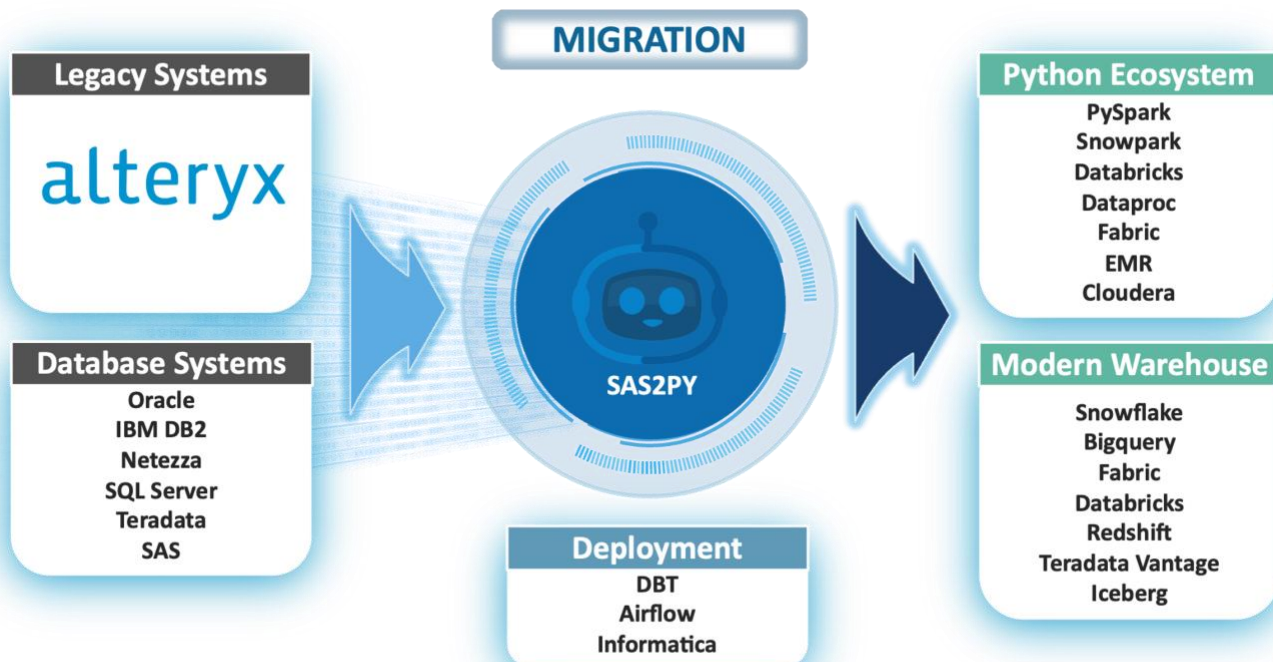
MIGRATION

Legacy Systems

alteryx

Database Systems

Oracle
IBM DB2
Netezza
SQL Server
Teradata
SAS

SAS2PY

Deployment

DBT
Airflow
Informatica

Python Ecosystem

PySpark
Snowpark
Databricks
Dataproc
Fabric
EMR
Cloudera

Modern Warehouse

Snowflake
Bigquery
Fabric
Databricks
Redshift
Teradata Vantage
Iceberg